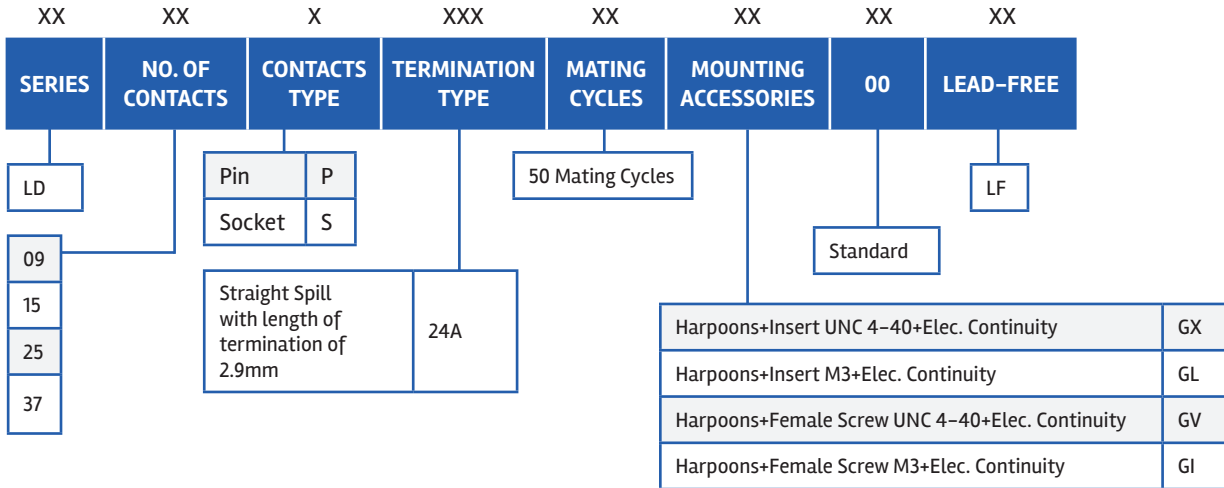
| XX | XX | X | XXX | XX | XX | XX | XX |
|---|---|---|---|---|---|---|---|
| SERIES | NO. OF CONTACTS | CONTACTS TYPE | TERMINATION TYPE | MATING CYCLES | MOUNTING ACCESSORIES | 00 | LEAD-FREE |

LD

| 09 |
|---|
| 15 |
| 25 |
| 37 |

| Pin | P |
|---|---|
| Socket | S |

| Straight Spill with length of termination of 2.9mm | 24A |
|---|---|

50 Mating Cycles

| Harpoons+Insert UNC 4-40+Elec. Continuity | GX |
|---|---|
| Harpoons+Insert M3+Elec. Continuity | GL |
| Harpoons+Female Screw UNC 4-40+Elec. Continuity | GV |
| Harpoons+Female Screw M3+Elec. Continuity | GI |

Standard

LF